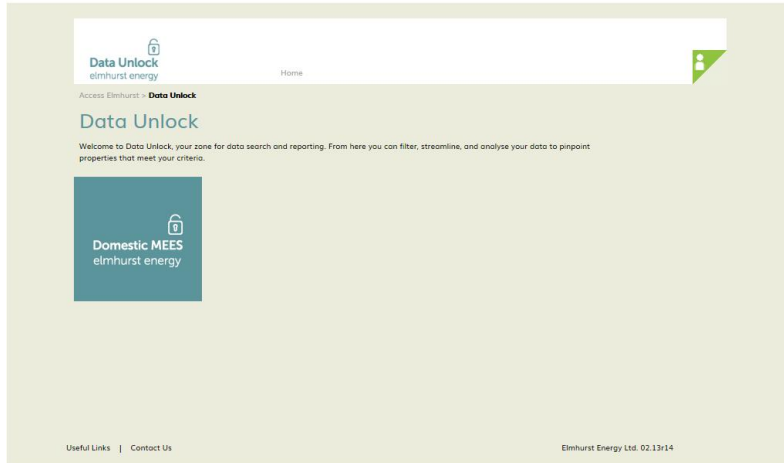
Data Unlock
elmhurst energy

Home

Access Elmhurst > Data Unlock

Data Unlock

Welcome to Data Unlock, your zone for data search and reporting. From here you can filter, streamline, and analyse your data to pinpoint properties that meet your criteria.

Domestic MEES
elmhurst energy

Useful Links | Contact Us

Elmhurst Energy Ltd. 02.13r14